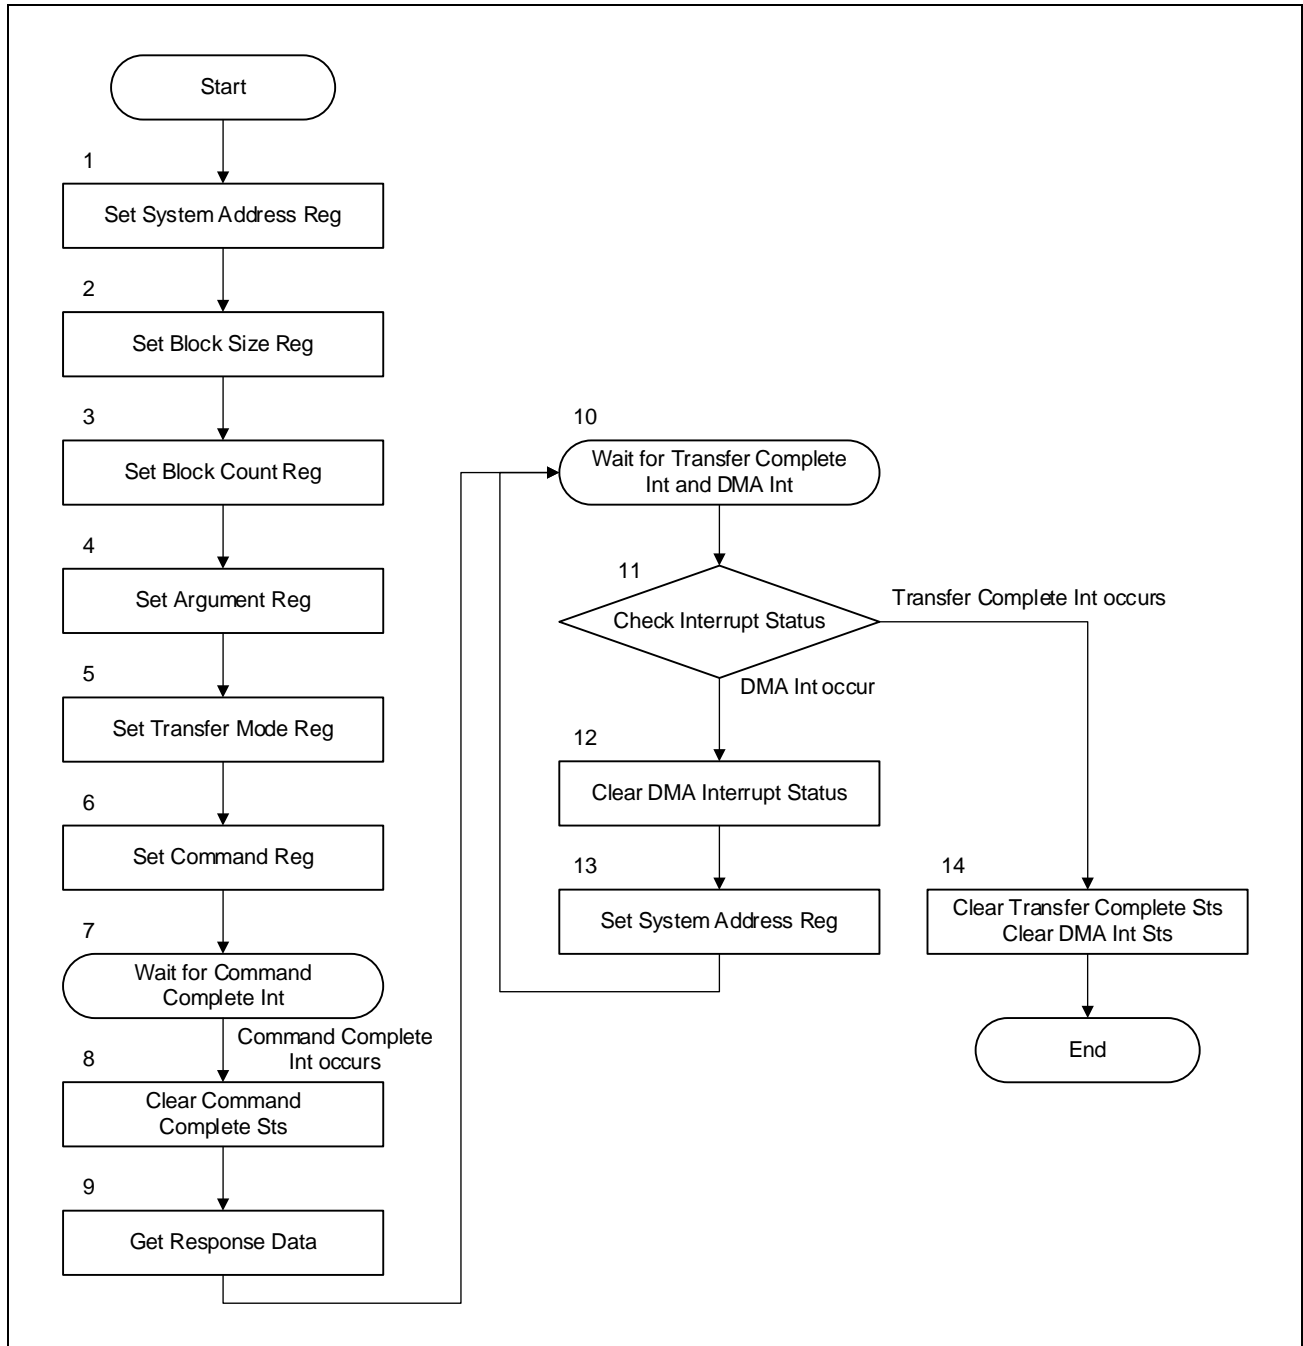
Start

1
Set System Address Reg

2
Set Block Size Reg

3
Set Block Count Reg

4
Set Argument Reg

5
Set Transfer Mode Reg

6
Set Command Reg

7
Wait for Command Complete Int

Command Complete Int occurs

8
Clear Command Complete Sts

9
Get Response Data

10
Wait for Transfer Complete Int and DMA Int

11
Check Interrupt Status

Transfer Complete Int occurs

DMA Int occur

12
Clear DMA Interrupt Status

13
Set System Address Reg

14
Clear Transfer Complete Sts
Clear DMA Int Sts

End